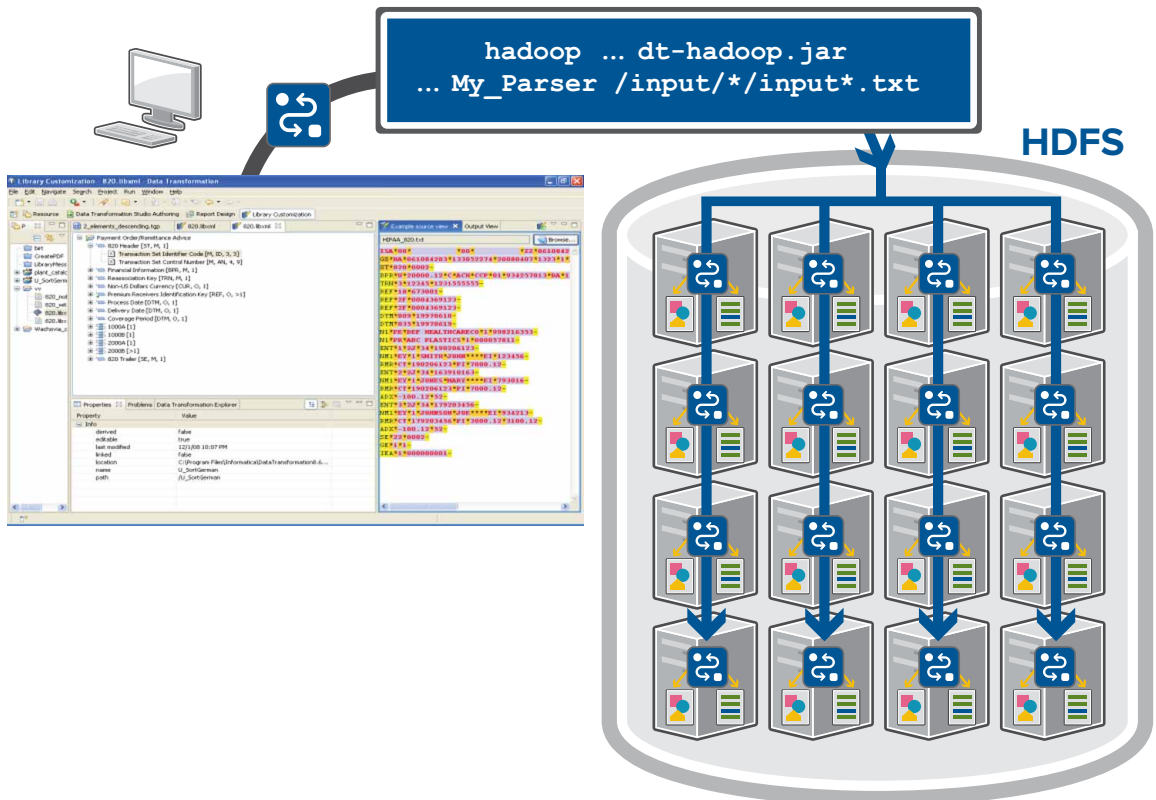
hadoop … dt-hadoop.jar
… My_Parser /input/*/input*.txt

HDFS

Library Customization - 820.libxml - Data Transformation

File Edit Navigate Search Project Run Window Help

Resource Data Transformation Studio Authoring Report Design Library Customization

2_elements_descending.tgp 820.libxml 820.libxml

Payment Order/Remittance Advice
820 Header [ST, M, 1]
Transaction Set Identifier Code [M, ID, 3, 3]
Transaction Set Control Number [M, AN, 4, 9]
Financial Information [BPR, M, 1]
Reassociation Key [TRN, M, 1]
Non-US Dollars Currency [CUR, O, 1]
Premium Receivers Identification Key [REF, O, >1]
Process Date [DTM, O, 1]
Delivery Date [DTM, O, 1]
Coverage Period [DTM, O, 1]
1000A [1]
1000B [1]
2000A [1]
2000B [>1]
820 Trailer [SE, M, 1]

Example source view Output View

HIPAA_820.txt Browse...

Properties Problems Data Transformation Explorer

| Property | Value |
|---|---|
| Info | |
| derived | false |
| editable | true |
| last modified | 12/1/08 10:07 PM |
| linked | false |
| location | C:\Program Files\Informatica\DataTransformation\ |
| name | U_SortGerman |
| path | /U_SortGerman |

bin
CreatePDF
LibraryMess
plant_catalo
U_SortGerm
vv
Wachovia